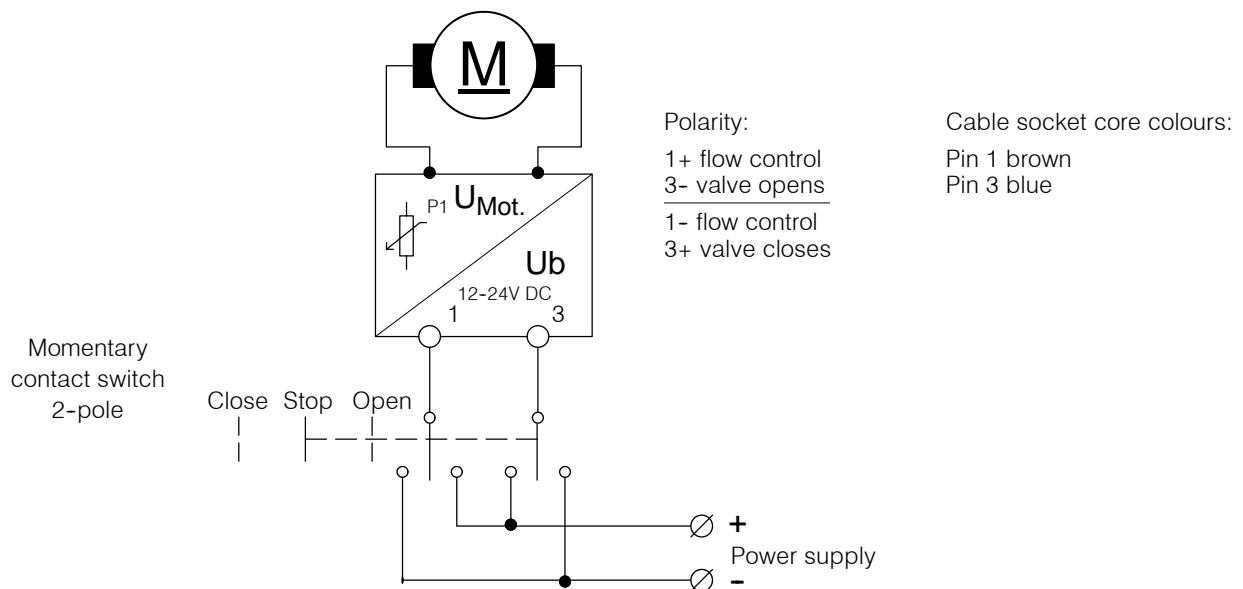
M

P1 $U_{Mot.}$

Ub

12-24V DC

1 3

Polarity:

1+ flow control
3- valve opens

1- flow control
3+ valve closes

Cable socket core colours:

Pin 1 brown
Pin 3 blue

Momentary contact switch 2-pole

Close Stop Open

+

Power supply

–